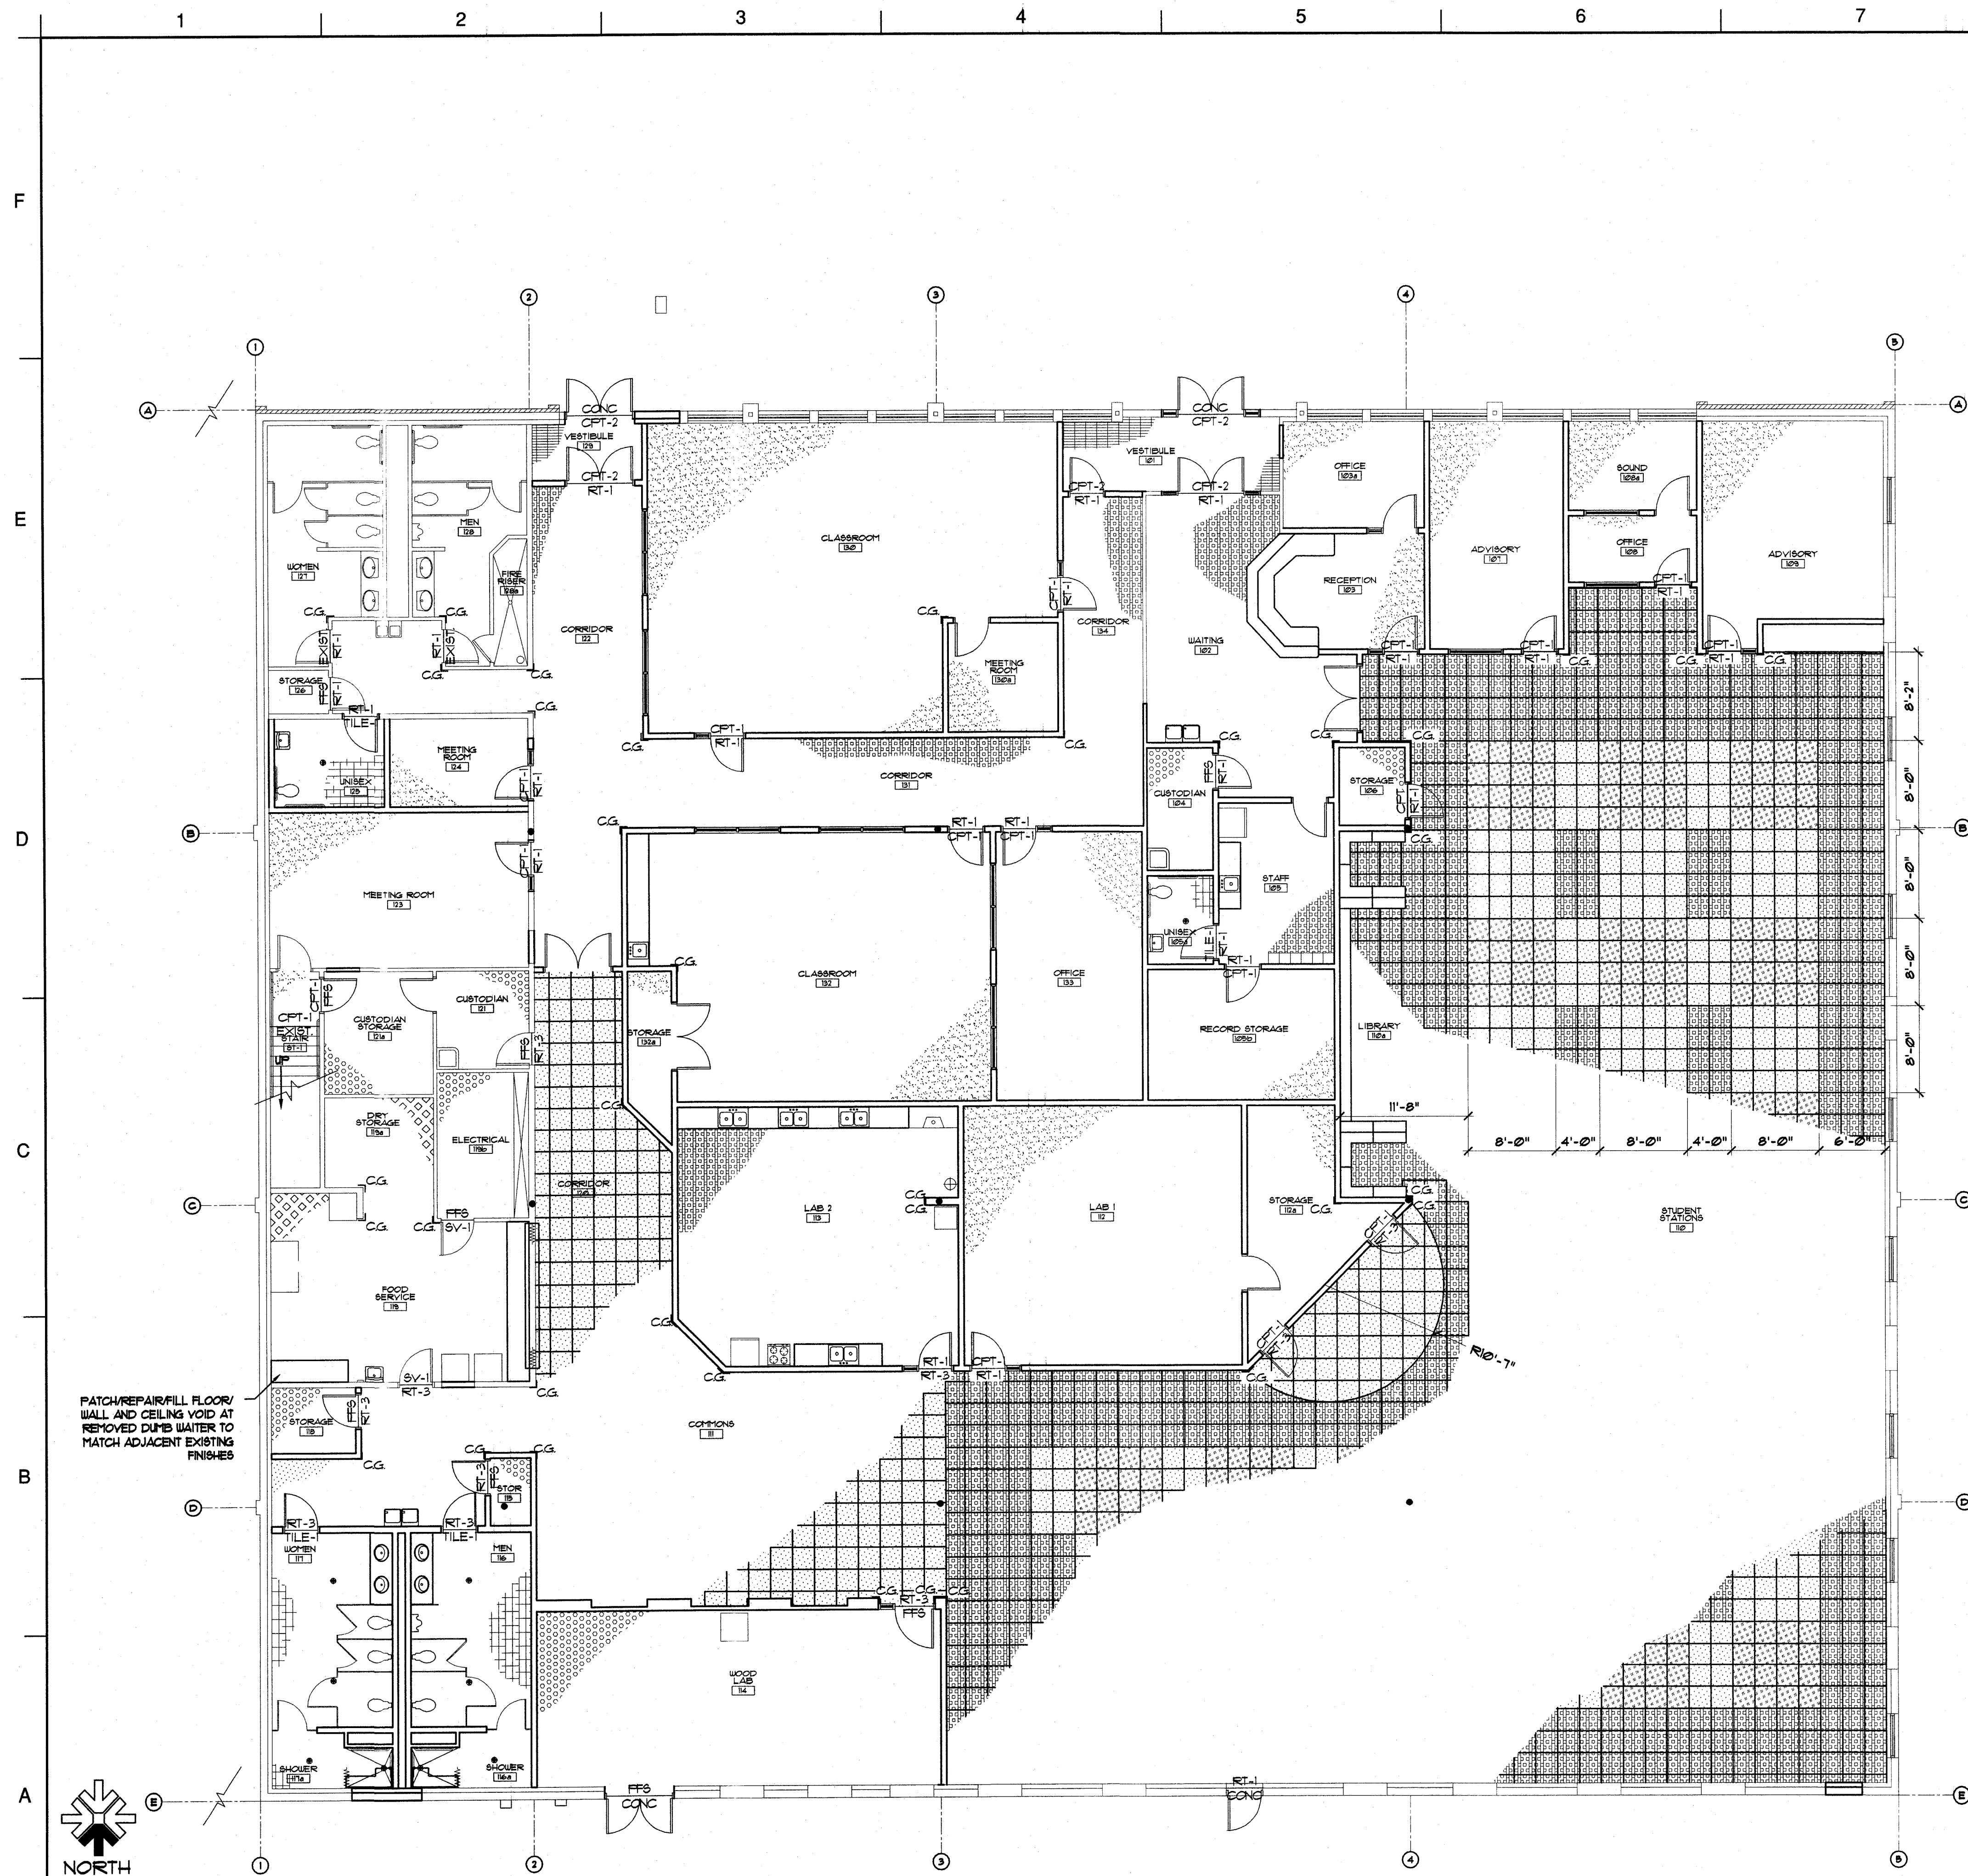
1 2 3 4 5 6 7

F

E

D

C

B

A

1 2 3 4 5

A B C D E

CONC
CPT-2
VESTIBULE
129
CPT-2
RT-1

CONC
CPT-2
VESTIBULE
101
CPT-2
RT-1
CPT-2
RT-1

MEN
128
WOMEN
127
FIRE RISER
128a
C.G. C.G.
EXIST
EXIST
STORAGE
126
RT-1
TILE-1
UNISEX
125
MEETING ROOM
124
MEETING ROOM
123
CORRIDOR
122

CLASSROOM
130
C.G.
MEETING ROOM
130a
CPT-1
RT-1
C.G.
CORRIDOR
131

CORRIDOR
134
C.G.

OFFICE
103a
RECEPTION
103
WAITING
102
ADVISORY
107
SOUND
108a
OFFICE
108
ADVISORY
109
CPT-1
RT-1
C.G.

CUSTODIAN
104
STAFF
105
UNISEX
105a
STORAGE
106
LIBRARY
110a
RECORD STORAGE
105b
OFFICE
133
CLASSROOM
132
STORAGE
132a

RT-1
CPT-1
RT-1
CPT-1

CPT-1
EXIST
STAIR
ST-1
UP
CUSTODIAN STORAGE
121a
CUSTODIAN
121
FFS
DRY STORAGE
119a
ELECTRICAL
119b
CORRIDOR
120
C.G.
SV-1
FOOD SERVICE
119
SV-1
RT-3
STORAGE
118
FFS
C.G.

LAB 2
113
LAB 1
112
STORAGE
112a
C.G.
RT-1
RT-3
CPT-1
RT-1

11'-8"
8'-0" 4'-0" 8'-0" 4'-0" 8'-0" 6'-0"
8'-2"
8'-0"
8'-0"
8'-0"
8'-0"
STUDENT STATIONS
110
R10'-7"

PATCH/REPAIR/FILL FLOOR/ WALL AND CEILING VOID AT REMOVED DUMB WAITER TO MATCH ADJACENT EXISTING FINISHES

COMMONS
111
STOR
115
RT-3
TILE-1
WOMEN
117
MEN
116
SHOWER
117a
SHOWER
116a
C.G. C.G. C.G.
RT-3
FFS
WOOD LAB
114

FFS
CONC
RT-1
CONC

NORTH